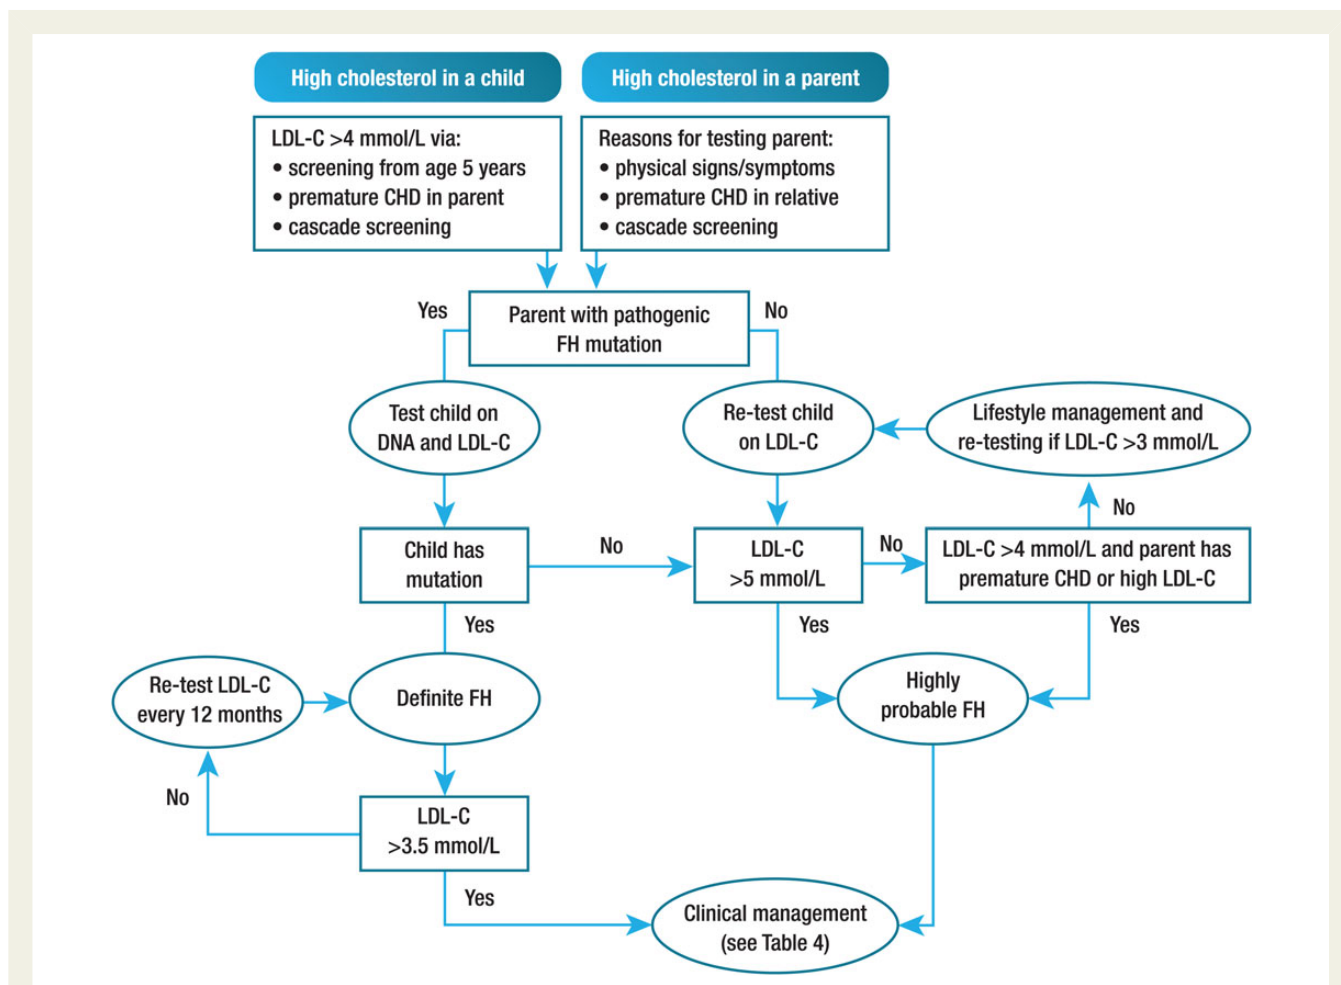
High cholesterol in a child

High cholesterol in a parent

LDL-C >4 mmol/L via:
• screening from age 5 years
• premature CHD in parent
• cascade screening

Reasons for testing parent:
• physical signs/symptoms
• premature CHD in relative
• cascade screening

Yes

Parent with pathogenic FH mutation

No

Test child on DNA and LDL-C

Re-test child on LDL-C

Lifestyle management and re-testing if LDL-C >3 mmol/L

No

Child has mutation

No

LDL-C >5 mmol/L

No

LDL-C >4 mmol/L and parent has premature CHD or high LDL-C

Yes

Yes

Yes

Re-test LDL-C every 12 months

Definite FH

Highly probable FH

No

LDL-C >3.5 mmol/L

Yes

Clinical management (see Table 4)